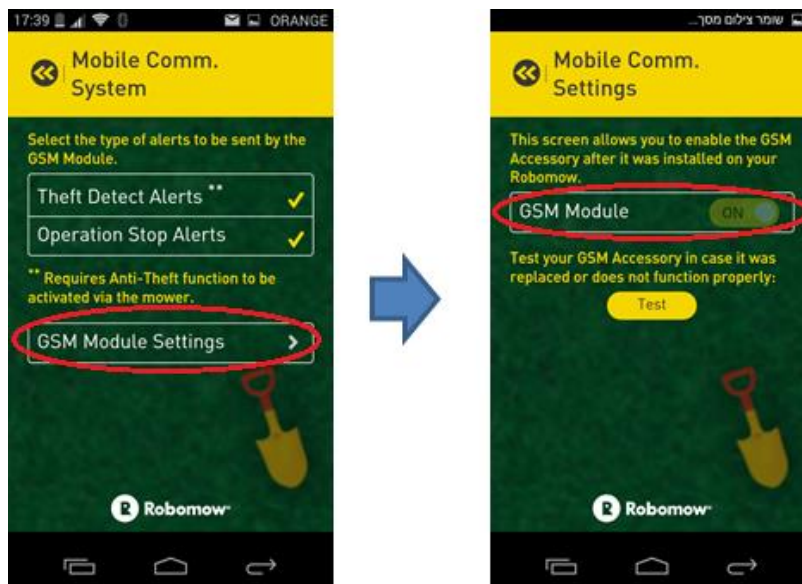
17:39 ORANGE

Mobile Comm. System

Select the type of alerts to be sent by the GSM Module.

Theft Detect Alerts **

Operation Stop Alerts

** Requires Anti-Theft function to be activated via the mower.

GSM Module Settings

Robomow

שומר צילום מסך...

Mobile Comm. Settings

This screen allows you to enable the GSM Accessory after it was installed on your Robomow.

GSM Module ON

Test your GSM Accessory in case it was replaced or does not function properly:

Test

Robomow